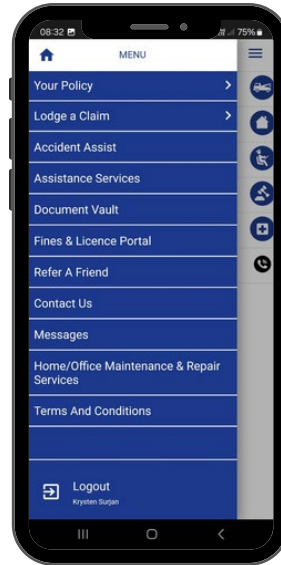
08:32

75%

MENU

Your Policy

Lodge a Claim

Accident Assist

Assistance Services

Document Vault

Fines & Licence Portal

Refer A Friend

Contact Us

Messages

Home/Office Maintenance & Repair Services

Terms And Conditions

Logout
Krysten Surjan